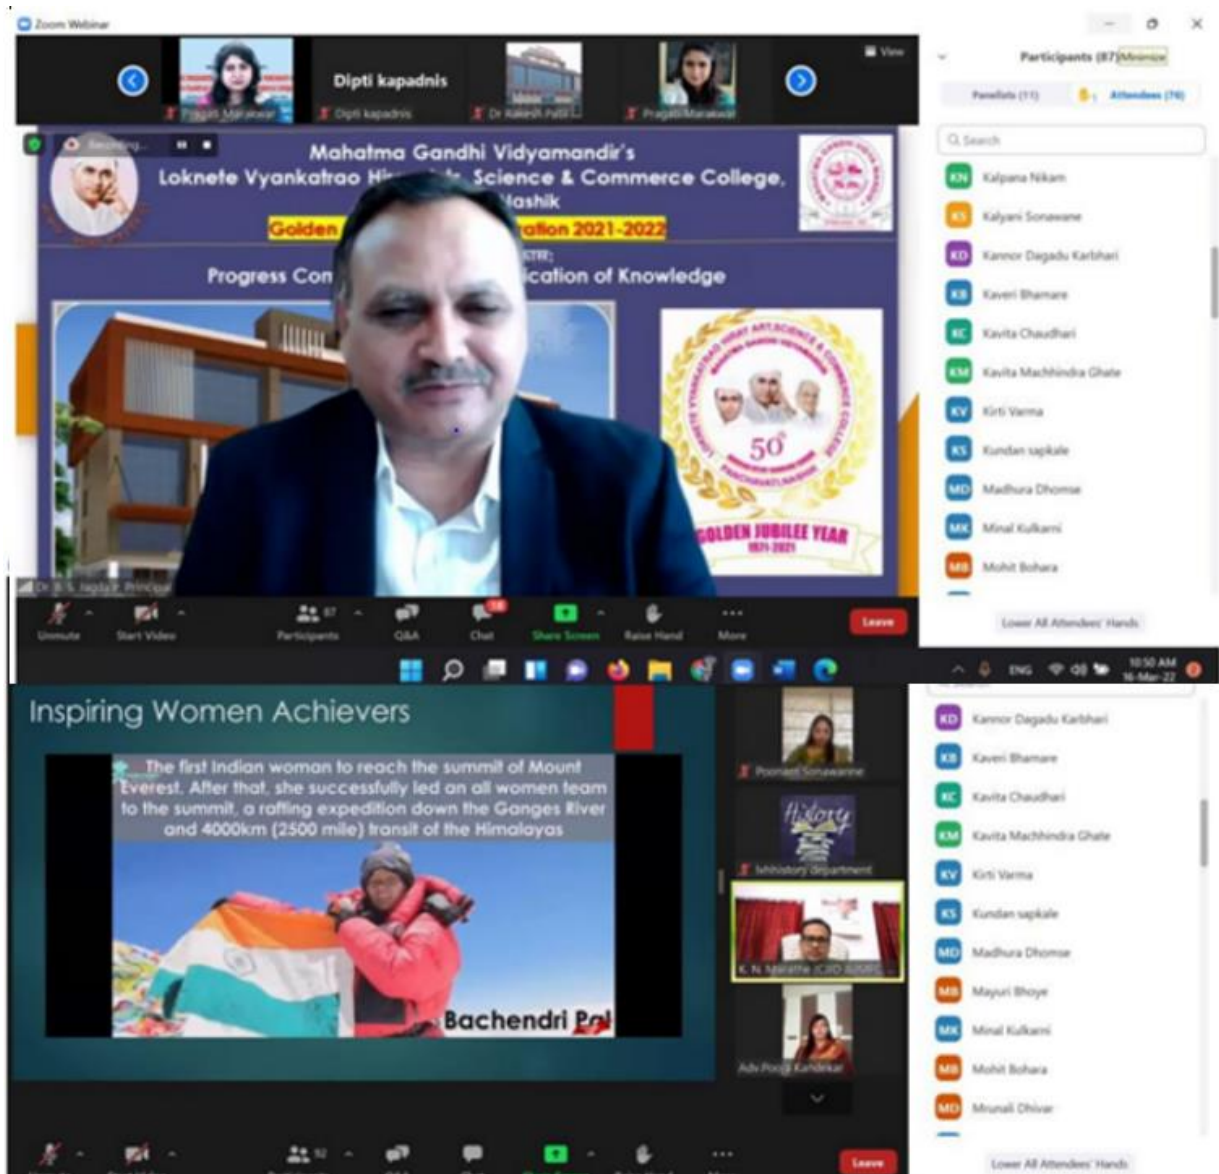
Zoom Webinar

Dipti kapadnis

Pragati Marawar

Dipti kapadnis

Dr Rakesh Patil

Pragati Marawar

View

Participants (87) Minimize

Panelists (11)

Attendees (76)

Search

Kalpana Nikam

Kalyani Sonawane

Kannor Dagadu Karbhari

Kaveri Bhamare

Kavita Chaudhari

Kavita Machhindra Ghate

Kirti Varma

Kundan sapkale

Madhura Dhomse

Minal Kulkarni

Mohit Bohara

Lower All Attendees' Hands

Recording...

Mahatma Gandhi Vidyamandir's

Loknete Vyankatrao Hi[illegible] Science & Commerce College,

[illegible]ashik

Golden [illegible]ation 2021-2022

Progress Con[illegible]ication of Knowledge

50

GOLDEN JUBILEE YEAR

1971-2021

Dr. B. S. Jagdale Principal

Unmute

Start Video

Participants 87

Q&A

Chat

Share Screen

Raise Hand

More

Leave

ENG

10:50 AM

16-Mar-22

Inspiring Women Achievers

The first Indian woman to reach the summit of Mount Everest. After that, she successfully led an all women team to the summit, a rafting expedition down the Ganges River and 4000km (2500 mile) transit of the Himalayas

Bachendri Pal

Poonam Sonawane

History

lvhhistory department

K. N. Nandre (CEO A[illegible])

Adv.Pooja Kandekar

Kannor Dagadu Karbhari

Kaveri Bhamare

Kavita Chaudhari

Kavita Machhindra Ghate

Kirti Varma

Kundan sapkale

Madhura Dhomse

Mayuri Bhoye

Minal Kulkarni

Mohit Bohara

Mrunali Dhivar

Leave

Lower All Attendees' Hands